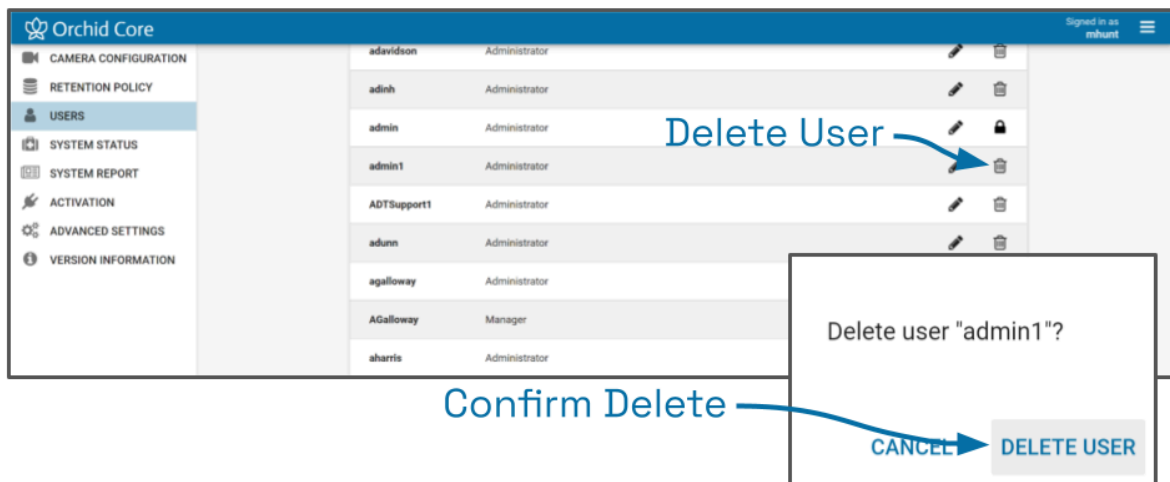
Orchid Core

Signed in as mhunt

CAMERA CONFIGURATION
RETENTION POLICY
USERS
SYSTEM STATUS
SYSTEM REPORT
ACTIVATION
ADVANCED SETTINGS
VERSION INFORMATION

| | |
|---|---|
| adavidson | Administrator |
| adinh | Administrator |
| admin | Administrator |
| admin1 | Administrator |
| ADTSupport1 | Administrator |
| adunn | Administrator |
| agalloway | Administrator |
| AGalloway | Manager |
| aharris | Administrator |

Delete User

Delete user "admin1"?

Confirm Delete

CANCEL DELETE USER